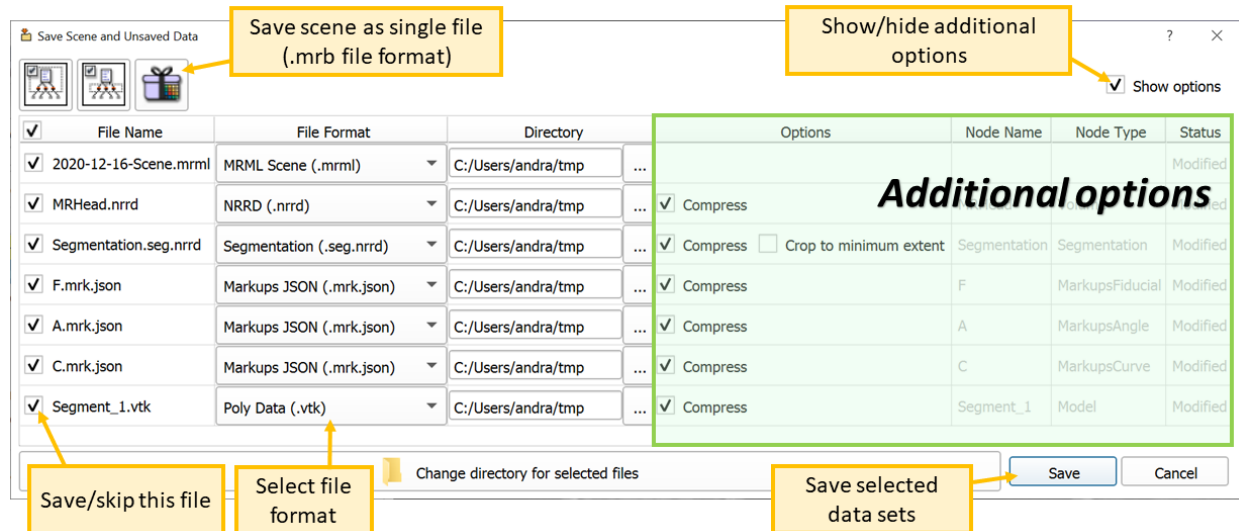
Save Scene and Unsaved Data

Save scene as single file (.mrb file format)

Show/hide additional options

?

Show options

| File Name | File Format | Directory | | Options | Node Name | Node Type | Status |
|---|---|---|---|---|---|---|---|
| 2020-12-16-Scene.mrml | MRML Scene (.mrml) | C:/Users/andra/tmp | ... | | | | Modified |
| MRHead.nrrd | NRRD (.nrrd) | C:/Users/andra/tmp | ... | Compress | | | |
| Segmentation.seg.nrrd | Segmentation (.seg.nrrd) | C:/Users/andra/tmp | ... | Compress Crop to minimum extent | Segmentation | Segmentation | Modified |
| F.mrk.json | Markups JSON (.mrk.json) | C:/Users/andra/tmp | ... | Compress | F | MarkupsFiducial | Modified |
| A.mrk.json | Markups JSON (.mrk.json) | C:/Users/andra/tmp | ... | Compress | A | MarkupsAngle | Modified |
| C.mrk.json | Markups JSON (.mrk.json) | C:/Users/andra/tmp | ... | Compress | C | MarkupsCurve | Modified |
| Segment_1.vtk | Poly Data (.vtk) | C:/Users/andra/tmp | ... | Compress | Segment_1 | Model | Modified |

Additional options

Change directory for selected files

Save

Cancel

Save/skip this file

Select file format

Save selected data sets